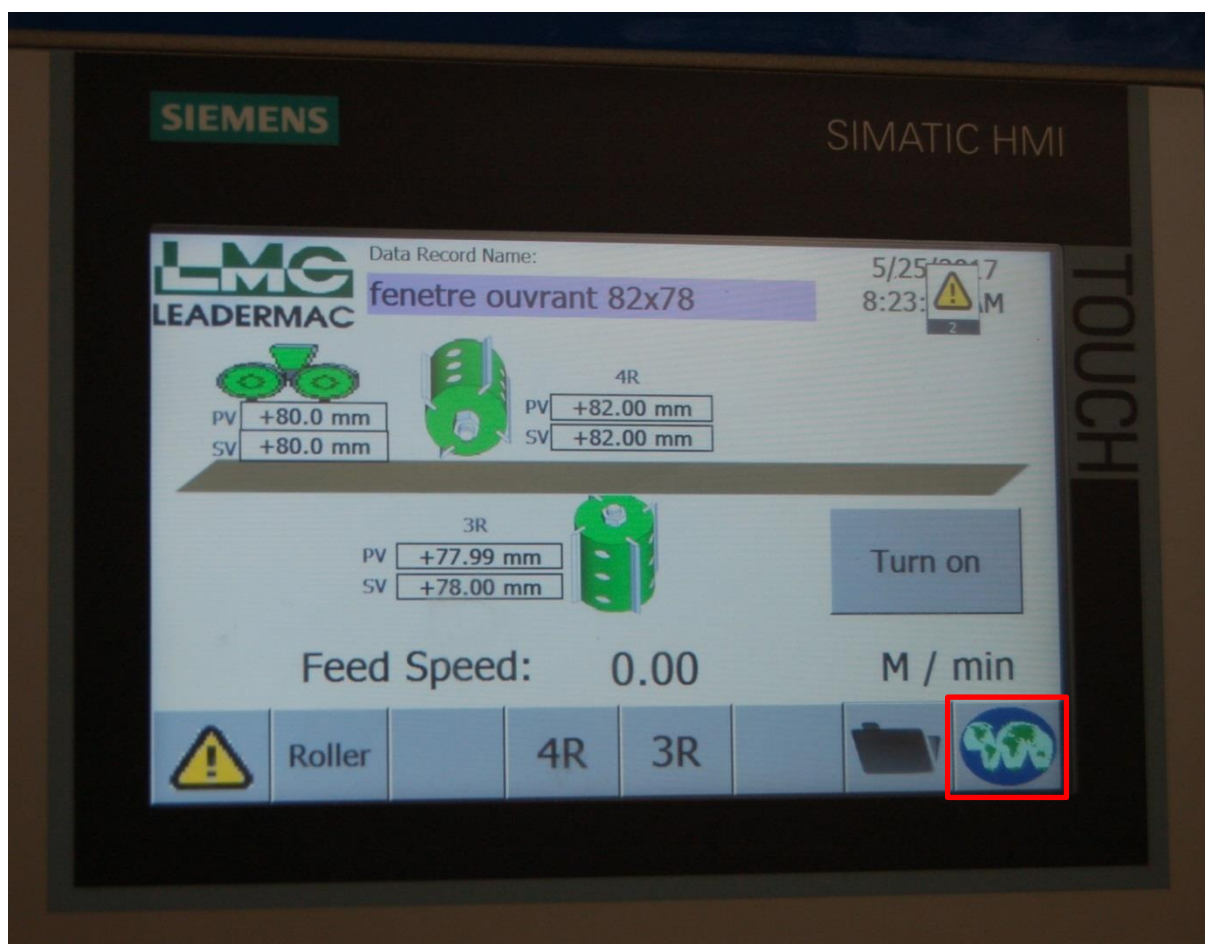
SIEMENS

SIMATIC HMI

TOUCH

LMG
LEADERMAC

Data Record Name:
fenetre ouvrant 82x78

5/25/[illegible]7
8:23:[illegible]M
2

PV +80.0 mm
SV +80.0 mm

4R
PV +82.00 mm
SV +82.00 mm

3R
PV +77.99 mm
SV +78.00 mm

Turn on

Feed Speed: 0.00 M / min

Roller

4R

3R